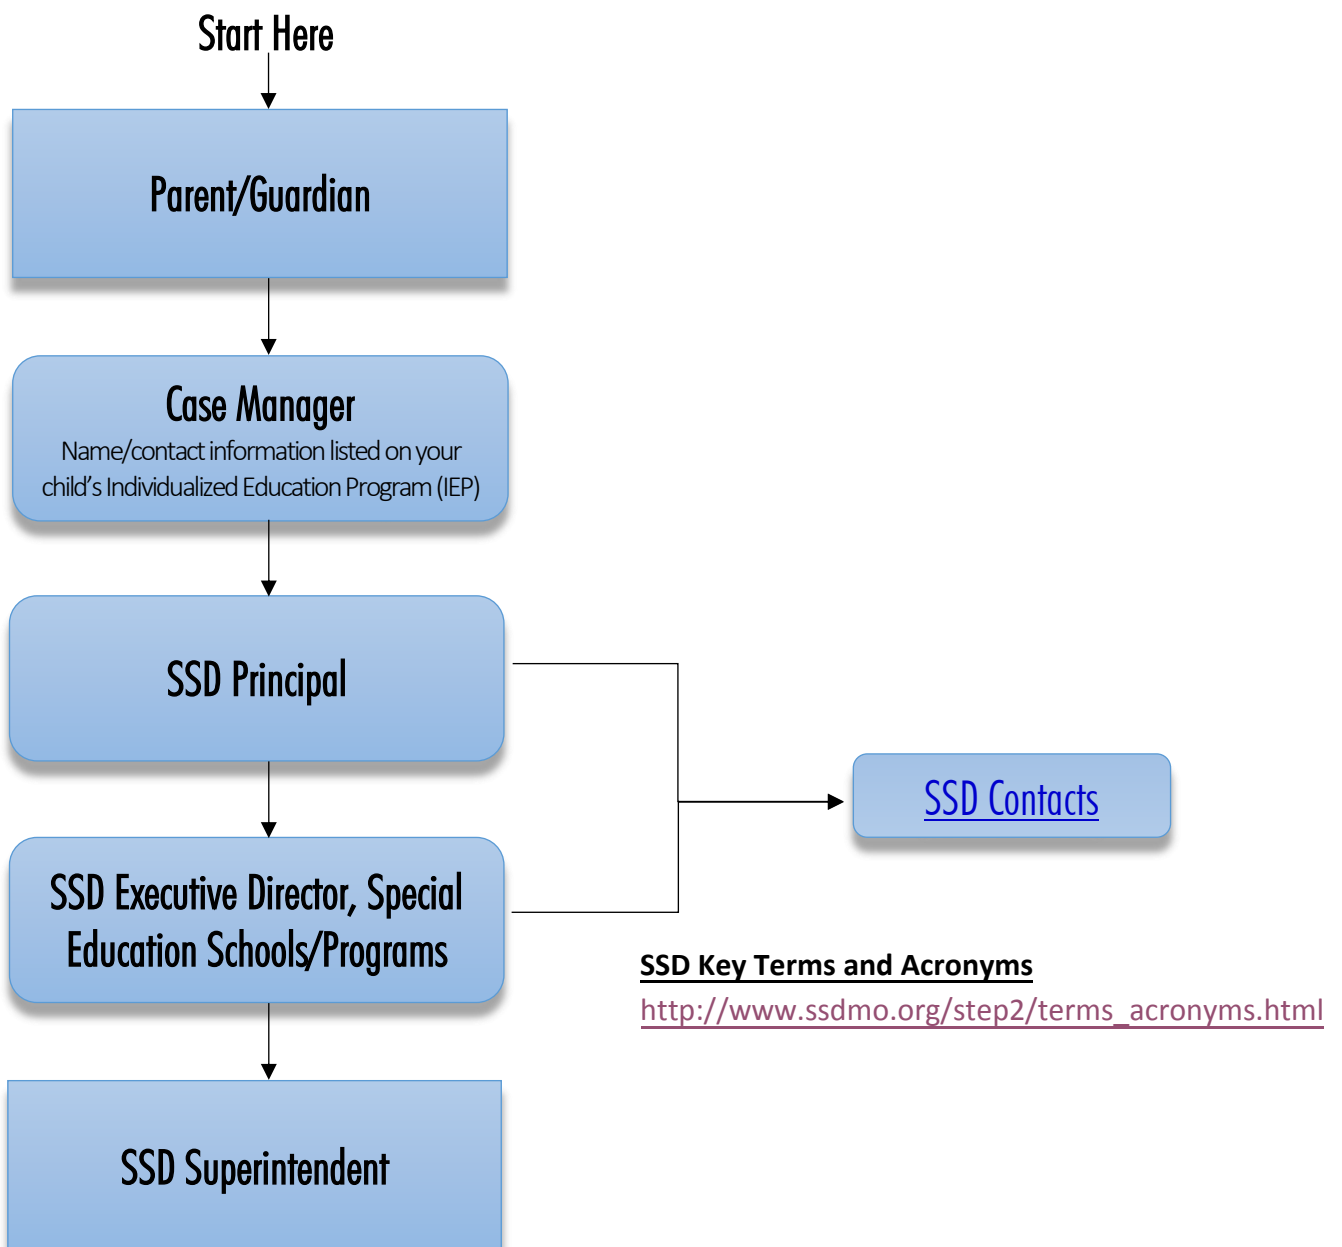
Start Here

Parent/Guardian

Case Manager
Name/contact information listed on your child's Individualized Education Program (IEP)

SSD Principal

SSD Contacts

SSD Executive Director, Special Education Schools/Programs

SSD Key Terms and Acronyms
http://www.ssdmo.org/step2/terms_acronyms.html

SSD Superintendent